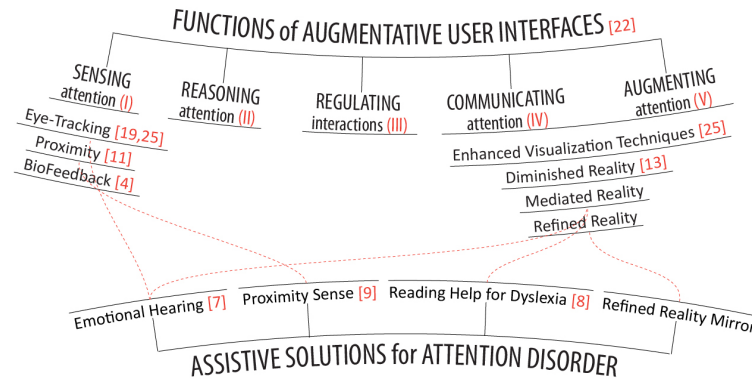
FUNCTIONS of AUGMENTATIVE USER INTERFACES [22]

SENSING attention (I)

REASONING attention (II)

REGULATING interactions (III)

COMMUNICATING attention (IV)

AUGMENTING attention (V)

Eye-Tracking [19,25]

Proximity [11]

BioFeedback [4]

Enhanced Visualization Techniques [25]

Diminished Reality [13]

Mediated Reality

Refined Reality

Emotional Hearing [7]

Proximity Sense [9]

Reading Help for Dyslexia [8]

Refined Reality Mirro

ASSISTIVE SOLUTIONS for ATTENTION DISORDER